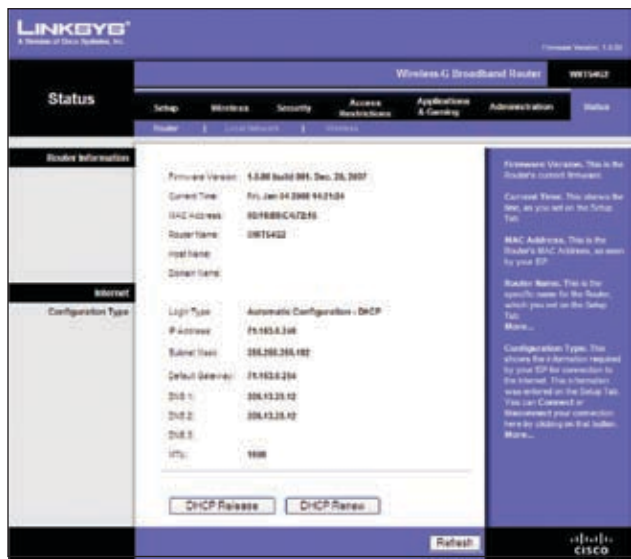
LINKSYS®
A Division of Cisco Systems, Inc.

Firmware Version: 1.0.00

Wireless-G Broadband Router WRT54G2

Status

Setup | Wireless | Security | Access Restrictions | Applications & Gaming | Administration | Status

Router | Local Network | Wireless

Router Information

Firmware Version: 1.0.00 build 001, Dec. 26, 2007
Current Time: Fri, Jan 04 2008 14:21:24
MAC Address: 00:18:F8:C4:72:15
Router Name: WRT54G2
Host Name:
Domain Name:

Internet
Configuration Type

Login Type: Automatic Configuration - DHCP
IP Address: 75.163.0.246
Subnet Mask: 255.255.255.192
Default Gateway: 75.163.0.254
DNS 1: 205.13.25.12
DNS 2: 205.13.25.12
DNS 3:
MTU: 1500

DHCP Release | DHCP Renew

Refresh

Firmware Version. This is the Router's current firmware.

Current Time. This shows the time, as you set on the Setup Tab.

MAC Address. This is the Router's MAC Address, as seen by your ISP.

Router Name. This is the specific name for the Router, which you set on the Setup Tab.
More...

Configuration Type. This shows the information required by your ISP for connection to the Internet. This information was entered on the Setup Tab. You can Connect or Disconnect your connection here by clicking on that button.
More...

cisco